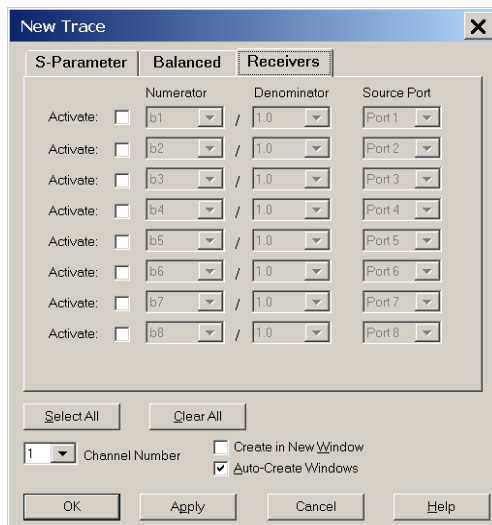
New Trace

S-Parameter | Balanced | Receivers

| | | Numerator | | Denominator | Source Port |
|---|---|---|---|---|---|
| Activate: | ☐ | b1 | / | 1.0 | Port 1 |
| Activate: | ☐ | b2 | / | 1.0 | Port 2 |
| Activate: | ☐ | b3 | / | 1.0 | Port 3 |
| Activate: | ☐ | b4 | / | 1.0 | Port 4 |
| Activate: | ☐ | b5 | / | 1.0 | Port 5 |
| Activate: | ☐ | b6 | / | 1.0 | Port 6 |
| Activate: | ☐ | b7 | / | 1.0 | Port 7 |
| Activate: | ☐ | b8 | / | 1.0 | Port 8 |

Select All | Clear All

1 Channel Number

☐ Create in New Window
☑ Auto-Create Windows

OK | Apply | Cancel | Help